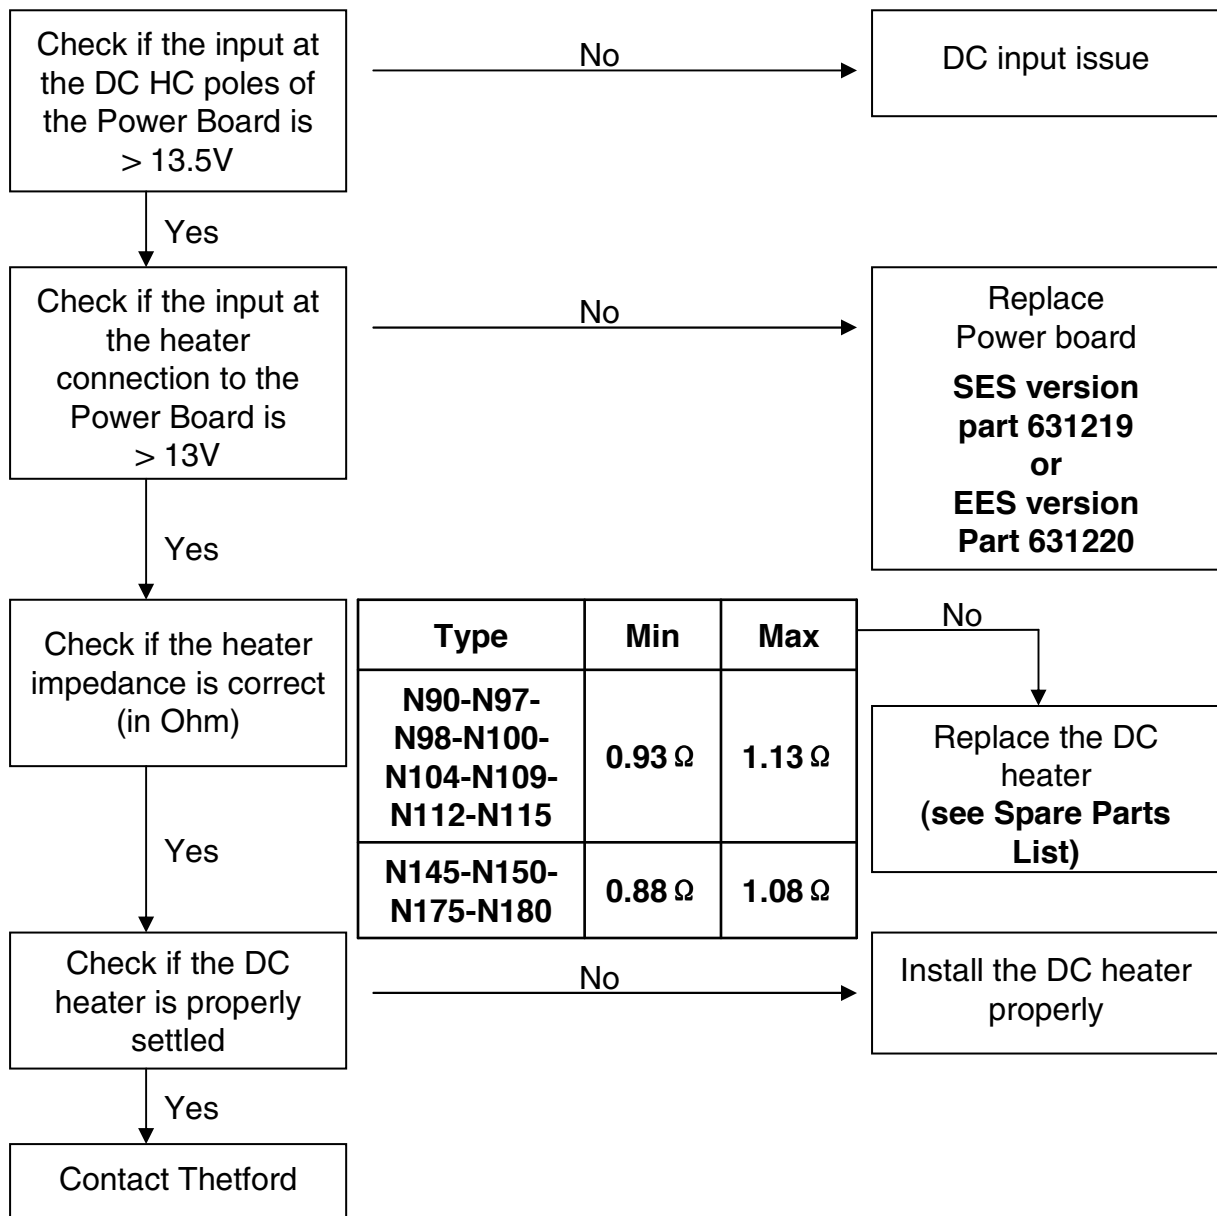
Check if the input at the DC HC poles of the Power Board is $> 13.5V$

No

DC input issue

Yes

Check if the input at the heater connection to the Power Board is $> 13V$

No

Replace Power board
**SES version part 631219 or EES version Part 631220**

Yes

Check if the heater impedance is correct (in Ohm)

| Type | Min | Max |
|---|---|---|
| N90-N97-N98-N100-N104-N109-N112-N115 | 0.93 $\Omega$ | 1.13 $\Omega$ |
| N145-N150-N175-N180 | 0.88 $\Omega$ | 1.08 $\Omega$ |

No

Replace the DC heater
**(see Spare Parts List)**

Yes

Check if the DC heater is properly settled

No

Install the DC heater properly

Yes

Contact Thetford